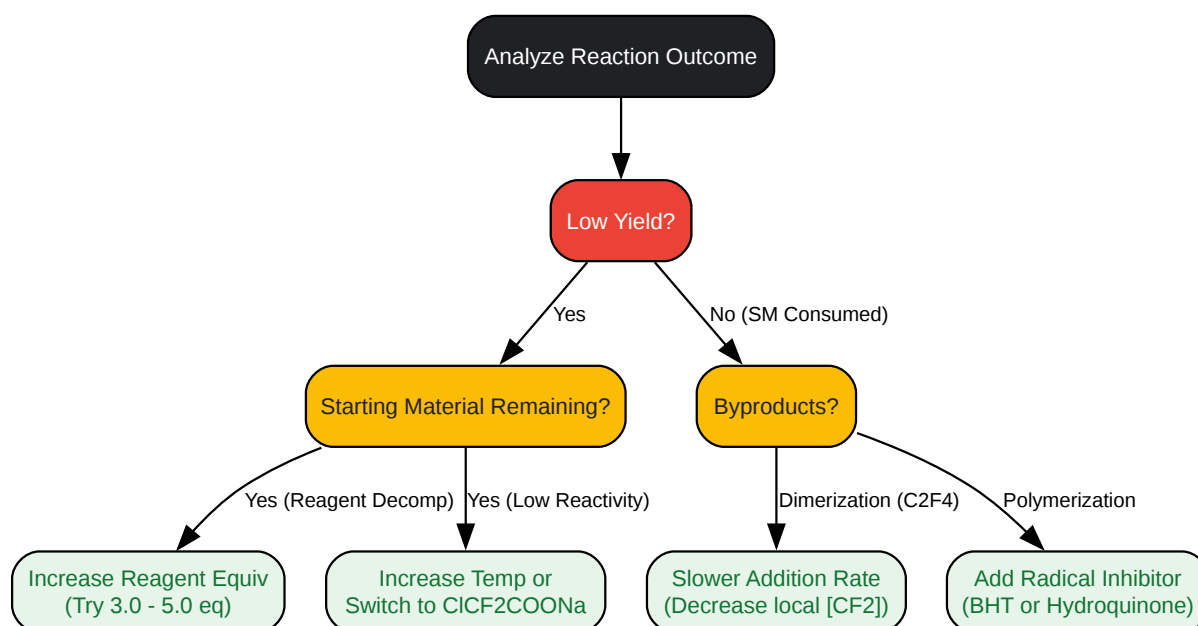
Analyze Reaction Outcome

Low Yield?

Yes

No (SM Consumed)

Starting Material Remaining?

Byproducts?

Yes (Reagent Decomp)

Yes (Low Reactivity)

Dimerization (C2F4)

Polymerization

Increase Reagent Equiv (Try 3.0 - 5.0 eq)

Increase Temp or Switch to ClCF2COONa

Slower Addition Rate (Decrease local [CF2])

Add Radical Inhibitor (BHT or Hydroquinone)